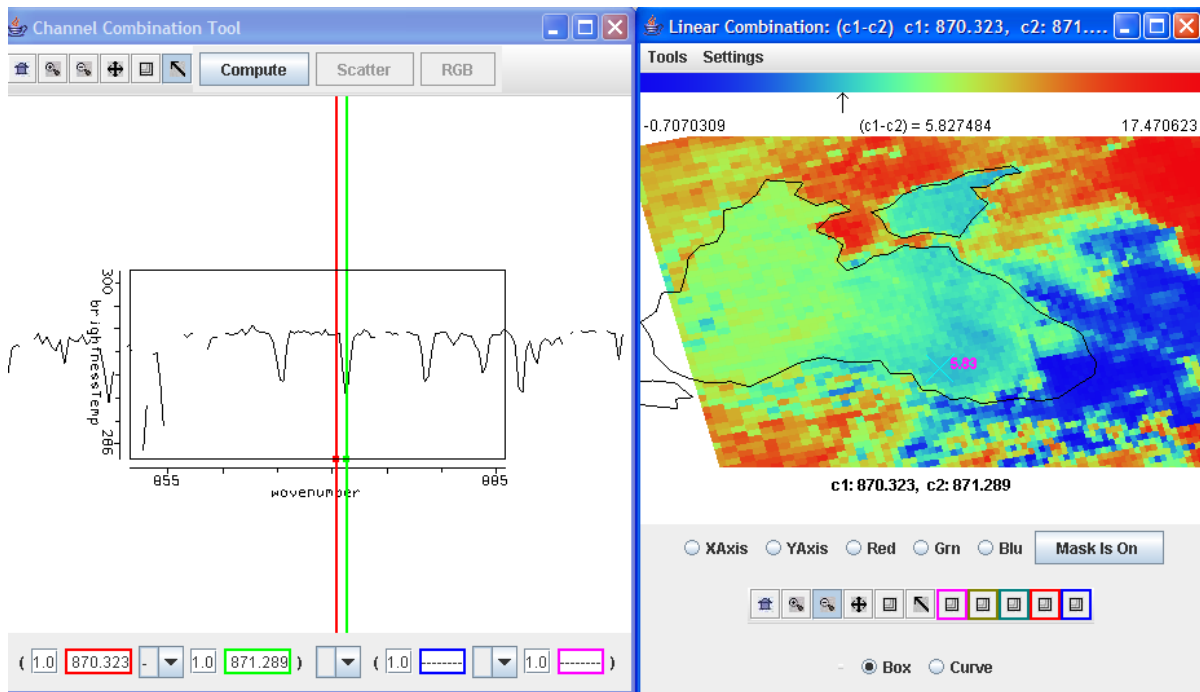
Channel Combination Tool

Compute Scatter RGB

300

brightnessTemp

286

855

885

wavenumber

( 1.0 870.323 - 1.0 871.289 ) ( 1.0 -------- 1.0 -------- )

Linear Combination: (c1-c2) c1: 870.323, c2: 871....

Tools Settings

-0.7070309 (c1-c2) = 5.827484 17.470623

5.83

c1: 870.323, c2: 871.289

XAxis YAxis Red Grn Blu Mask Is On

Box Curve